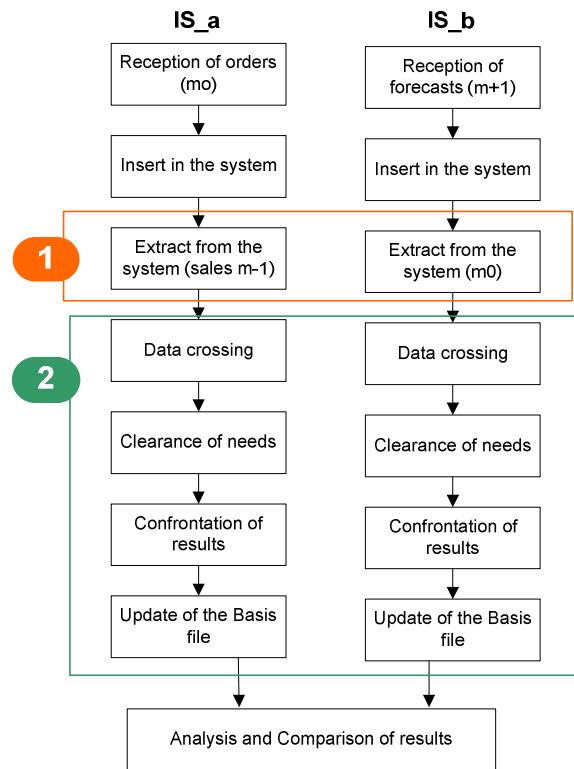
IS_a

Reception of orders (mo)

Insert in the system

Extract from the system (sales m-1)

Data crossing

Clearance of needs

Confrontation of results

Update of the Basis file

IS_b

Reception of forecasts (m+1)

Insert in the system

Extract from the system (m0)

Data crossing

Clearance of needs

Confrontation of results

Update of the Basis file

1

2

Analysis and Comparison of results